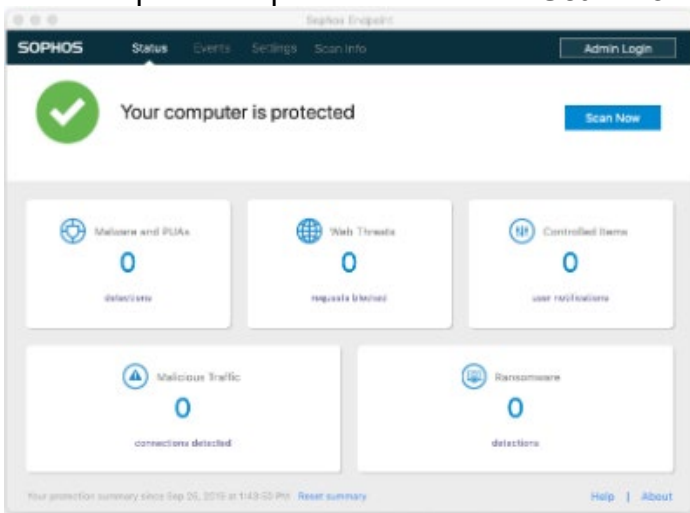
Sophos Endpoint

SOPHOS Status Events Settings Scan Info

Admin Login

Your computer is protected

Scan Now

Malware and PUAs
0
detections

Web Threats
0
requests blocked

Controlled Items
0
user notifications

Malicious Traffic
0
connections detected

Ransomware
0
detections

Your protection summary since Sep 26, 2019 at 1:43:53 PM Reset summary

Help | About